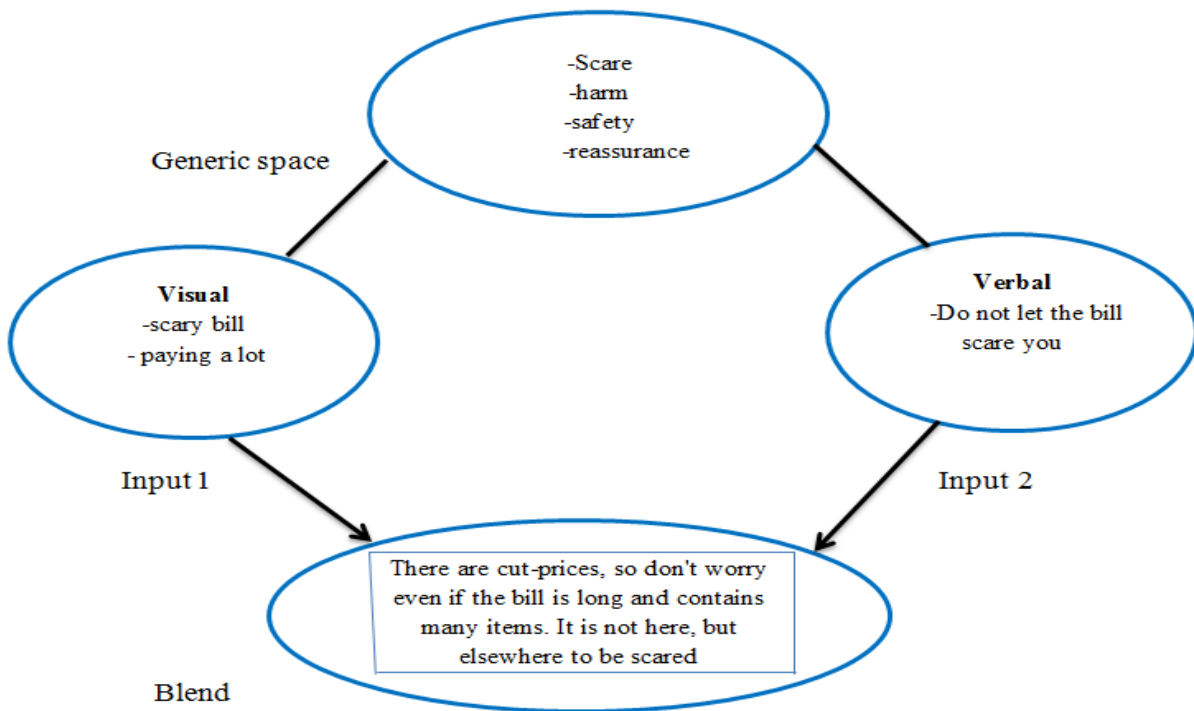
-Scare
-harm
-safety
-reassurance

Generic space

Visual
-scary bill
- paying a lot

Verbal
-Do not let the bill scare you

Input 1

Input 2

There are cut-prices, so don't worry even if the bill is long and contains many items. It is not here, but elsewhere to be scared

Blend